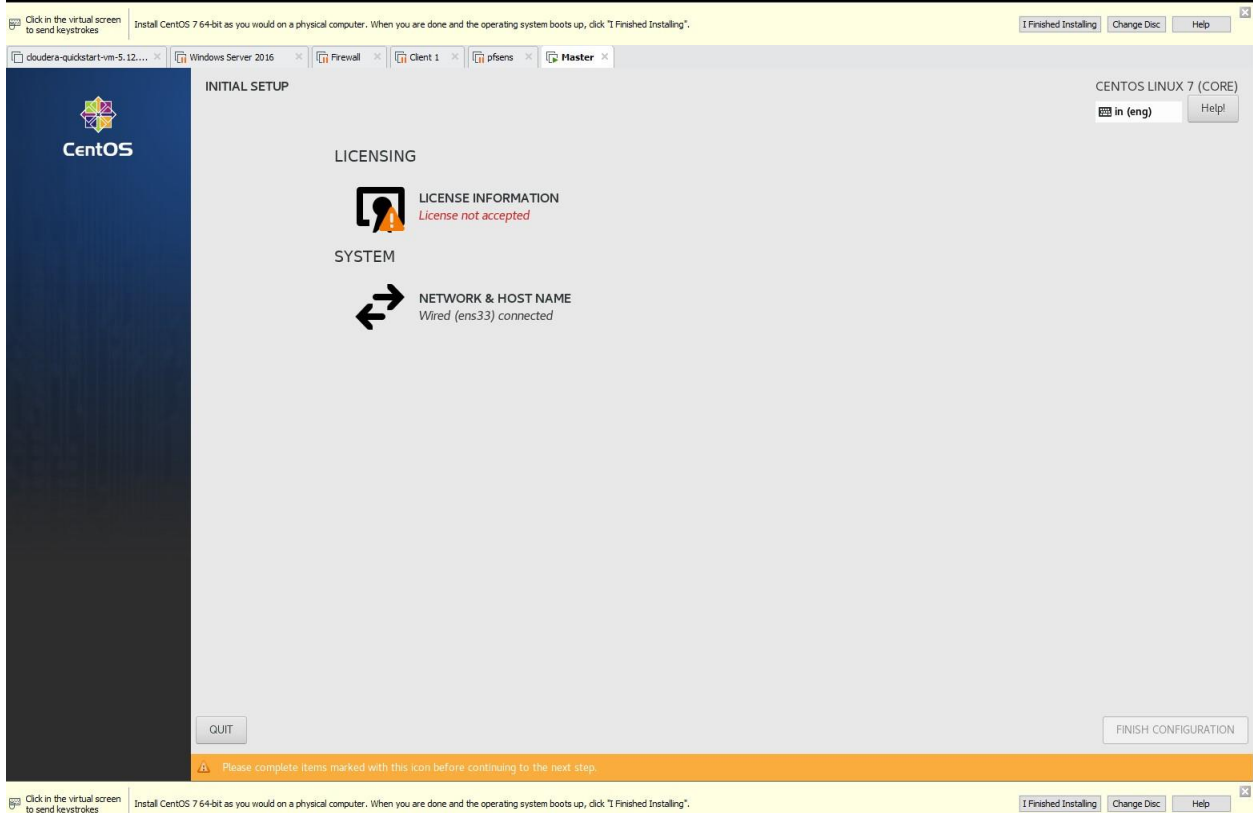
Click in the virtual screen to send keystrokes

Install CentOS 7 64-bit as you would on a physical computer. When you are done and the operating system boots up, click "I Finished Installing".

I Finished Installing | Change Disc | Help

cloudera-quickstart-vm-5.12.... | Windows Server 2016 | Firewall | Client 1 | pfsens | Master

CentOS

INITIAL SETUP

CENTOS LINUX 7 (CORE)

in (eng)

Help!

LICENSING

LICENSE INFORMATION
License not accepted

SYSTEM

NETWORK & HOST NAME
Wired (ens33) connected

QUIT

FINISH CONFIGURATION

Please complete items marked with this icon before continuing to the next step.

Click in the virtual screen to send keystrokes

Install CentOS 7 64-bit as you would on a physical computer. When you are done and the operating system boots up, click "I Finished Installing".

I Finished Installing | Change Disc | Help